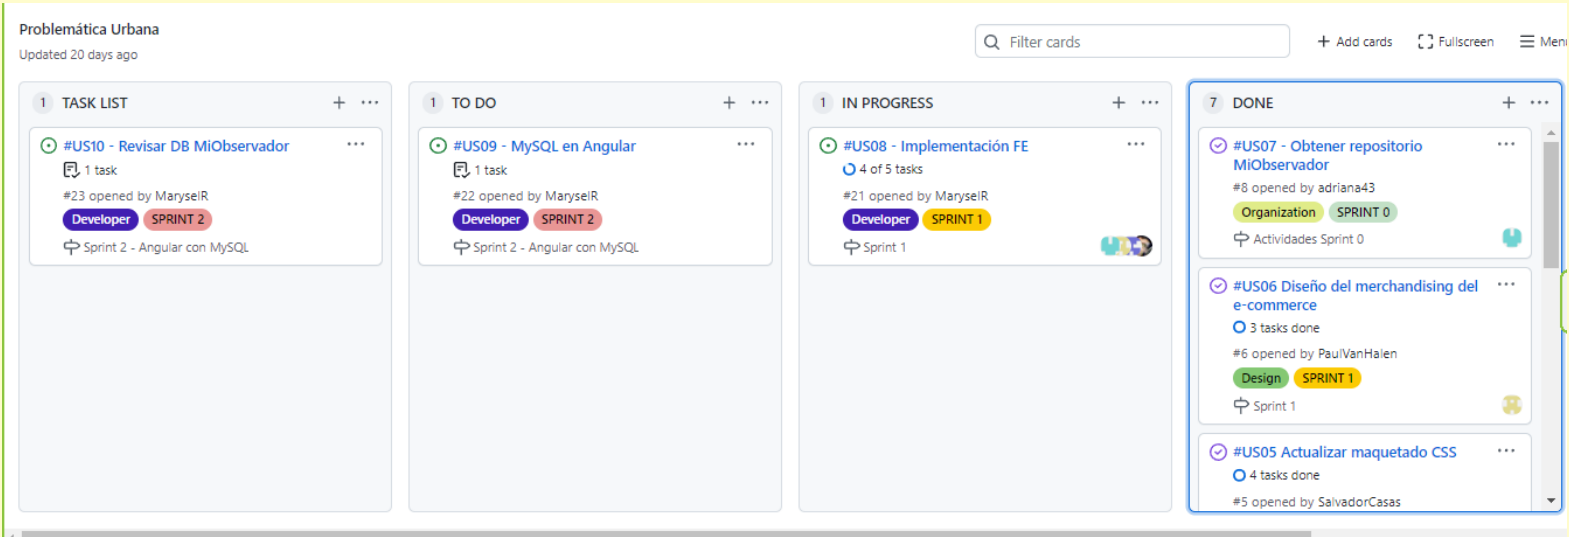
Problemática Urbana
Updated 20 days ago

Filter cards
+ Add cards
Fullscreen
Menu

1 TASK LIST + ···

#US10 - Revisar DB MiObservador ···
1 task
#23 opened by MaryselR
Developer SPRINT 2
Sprint 2 - Angular con MySQL

1 TO DO + ···

#US09 - MySQL en Angular ···
1 task
#22 opened by MaryselR
Developer SPRINT 2
Sprint 2 - Angular con MySQL

1 IN PROGRESS + ···

#US08 - Implementación FE ···
4 of 5 tasks
#21 opened by MaryselR
Developer SPRINT 1
Sprint 1

7 DONE + ···

#US07 - Obtener repositorio MiObservador ···
#8 opened by adriana43
Organization SPRINT 0
Actividades Sprint 0

#US06 Diseño del merchandising del e-commerce ···
3 tasks done
#6 opened by PaulVanHalen
Design SPRINT 1
Sprint 1

#US05 Actualizar maquetado CSS ···
4 tasks done
#5 opened by SalvadorCasas